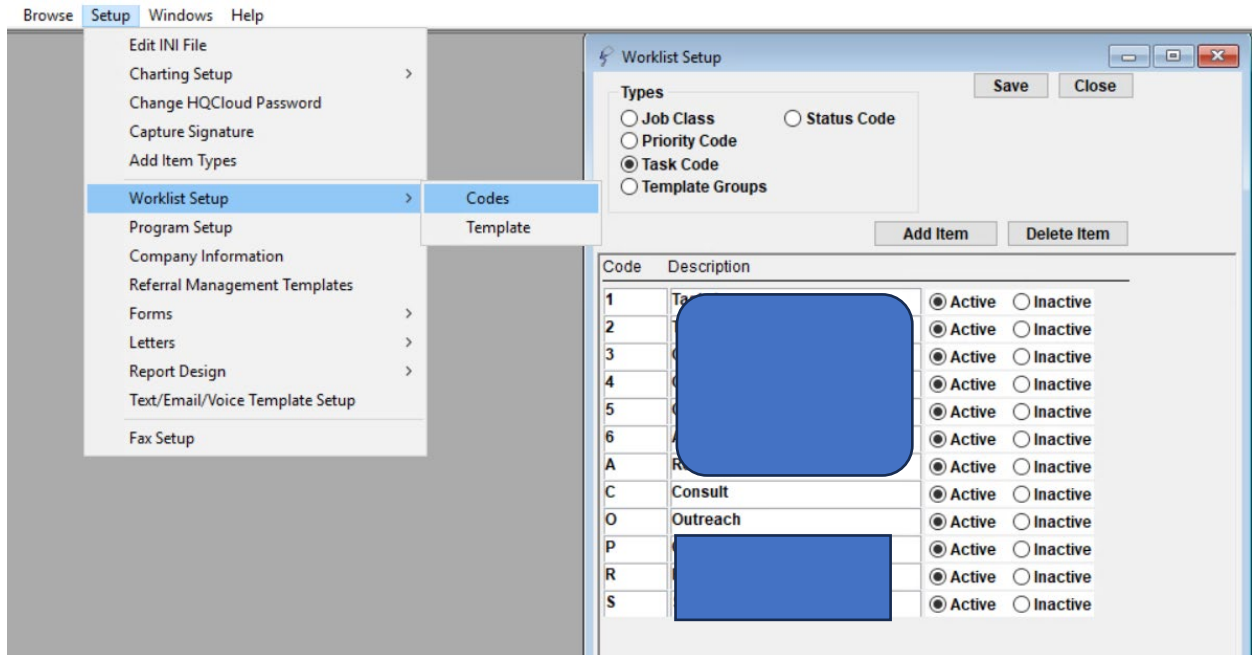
Browse Setup Windows Help

Edit INI File
Charting Setup >
Change HQCloud Password
Capture Signature
Add Item Types
Worklist Setup >
Program Setup
Company Information
Referral Management Templates
Forms >
Letters >
Report Design >
Text/Email/Voice Template Setup
Fax Setup

Codes
Template

Worklist Setup

Save Close

Types
Job Class
Status Code
Priority Code
Task Code
Template Groups

Add Item Delete Item

| Code | Description | | |
|---|---|---|---|
| 1 | Ta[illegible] | Active | Inactive |
| 2 | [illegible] | Active | Inactive |
| 3 | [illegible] | Active | Inactive |
| 4 | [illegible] | Active | Inactive |
| 5 | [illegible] | Active | Inactive |
| 6 | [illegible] | Active | Inactive |
| A | R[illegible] | Active | Inactive |
| C | Consult | Active | Inactive |
| O | Outreach | Active | Inactive |
| P | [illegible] | Active | Inactive |
| R | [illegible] | Active | Inactive |
| S | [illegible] | Active | Inactive |